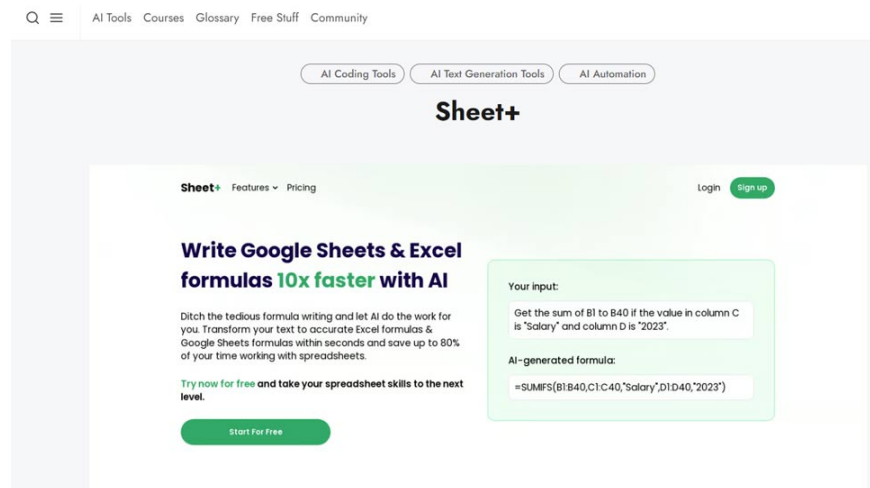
AI Tools Courses Glossary Free Stuff Community

AI Coding Tools AI Text Generation Tools AI Automation

Sheet+

Sheet+ Features Pricing Login Sign up

Write Google Sheets & Excel formulas 10x faster with AI

Ditch the tedious formula writing and let AI do the work for you. Transform your text to accurate Excel formulas & Google Sheets formulas within seconds and save up to 80% of your time working with spreadsheets.

Try now for free and take your spreadsheet skills to the next level.

Start For Free

Your input:

Get the sum of B1 to B40 if the value in column C is "Salary" and column D is "2023".

AI-generated formula:

=SUMIFS(B1:B40,C1:C40,"Salary",D1:D40,"2023")